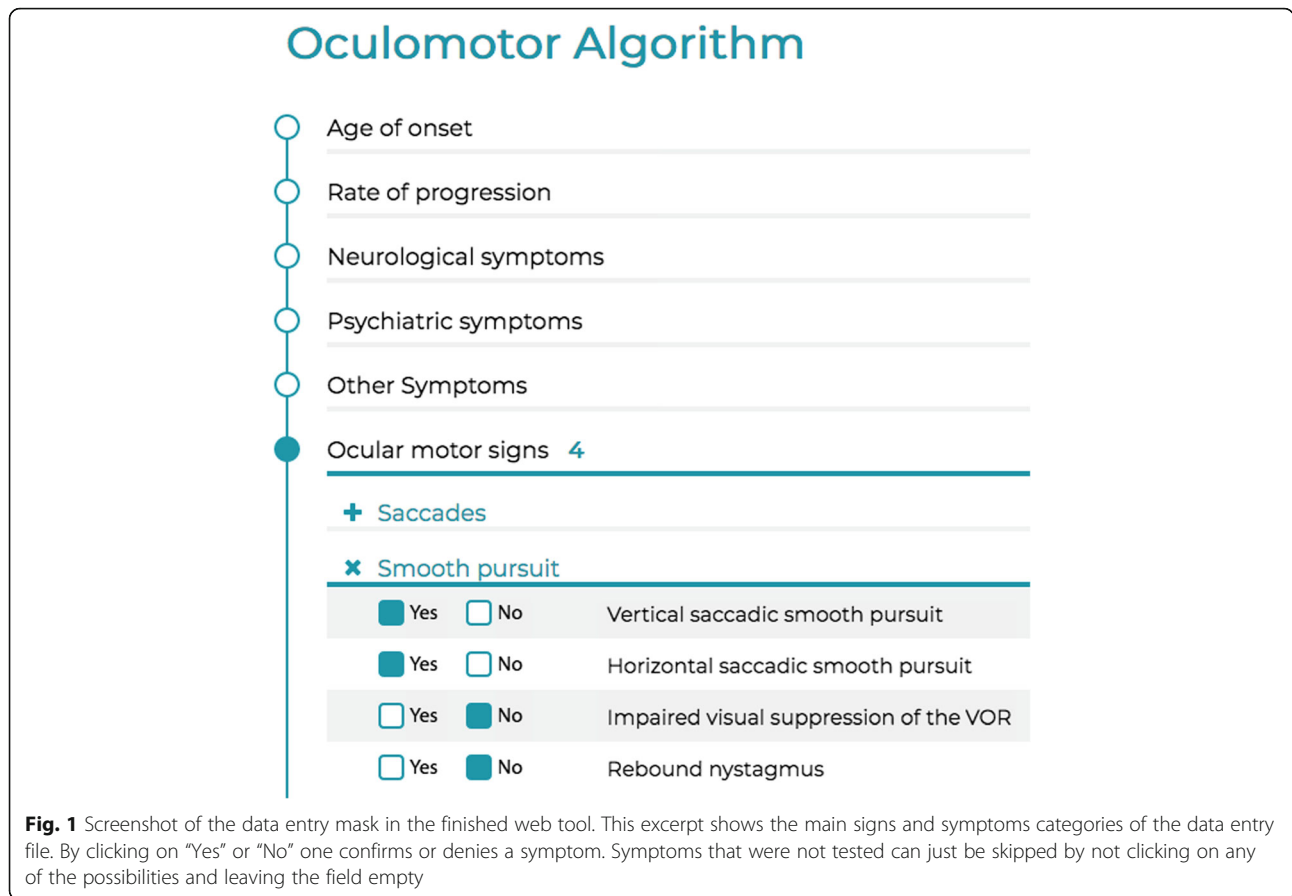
Oculomotor Algorithm

Age of onset

Rate of progression

Neurological symptoms

Psychiatric symptoms

Other Symptoms

Ocular motor signs 4

+ Saccades

✖ Smooth pursuit

| | | |
|---|---|---|
| Yes | No | Vertical saccadic smooth pursuit |
| Yes | No | Horizontal saccadic smooth pursuit |
| Yes | No | Impaired visual suppression of the VOR |
| Yes | No | Rebound nystagmus |

**Fig. 1** Screenshot of the data entry mask in the finished web tool. This excerpt shows the main signs and symptoms categories of the data entry file. By clicking on "Yes" or "No" one confirms or denies a symptom. Symptoms that were not tested can just be skipped by not clicking on any of the possibilities and leaving the field empty